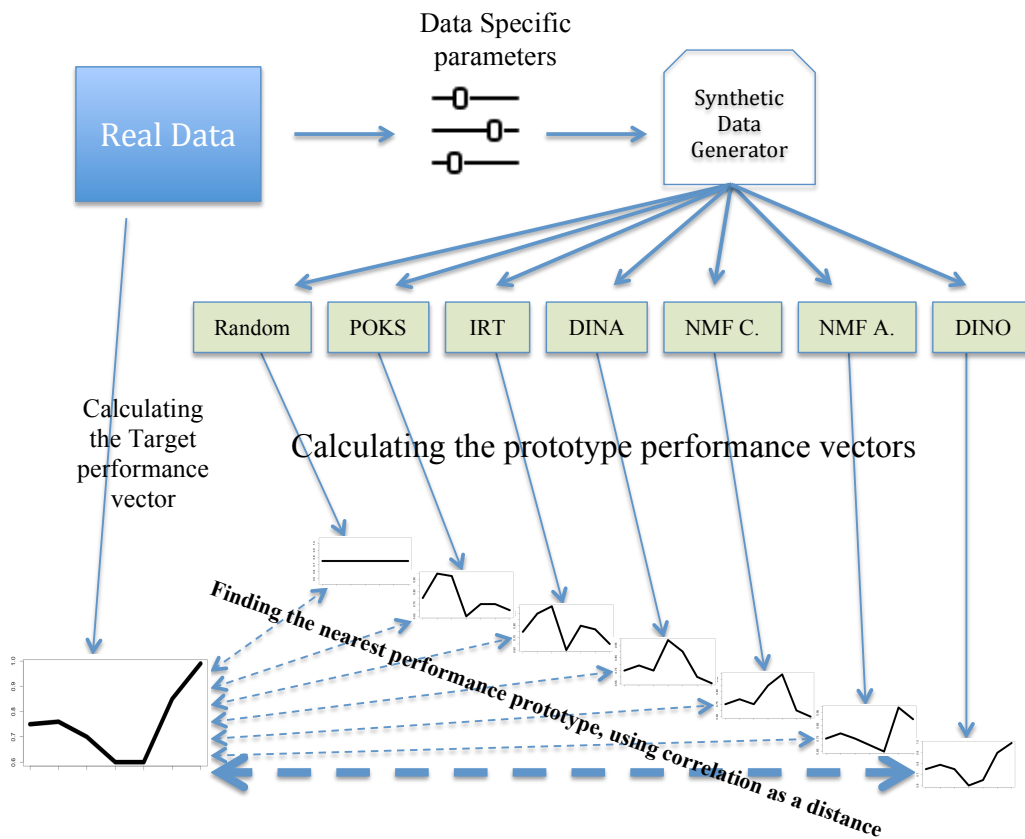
Data Specific parameters

Real Data

Synthetic Data Generator

Random

POKS

IRT

DINA

NMF C.

NMF A.

DINO

Calculating the Target performance vector

Calculating the prototype performance vectors

Finding the nearest performance prototype, using correlation as a distance

1.0
0.9
0.8
0.7
0.6